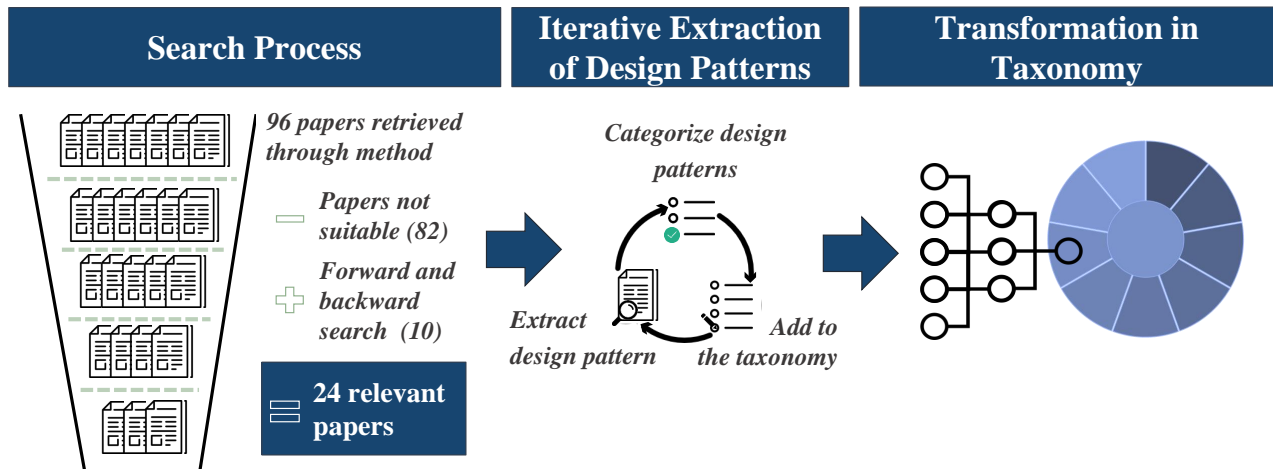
Search Process

Iterative Extraction of Design Patterns

Transformation in Taxonomy

96 papers retrieved through method

Papers not suitable (82)

Forward and backward search (10)

24 relevant papers

Categorize design patterns

Extract design pattern

Add to the taxonomy